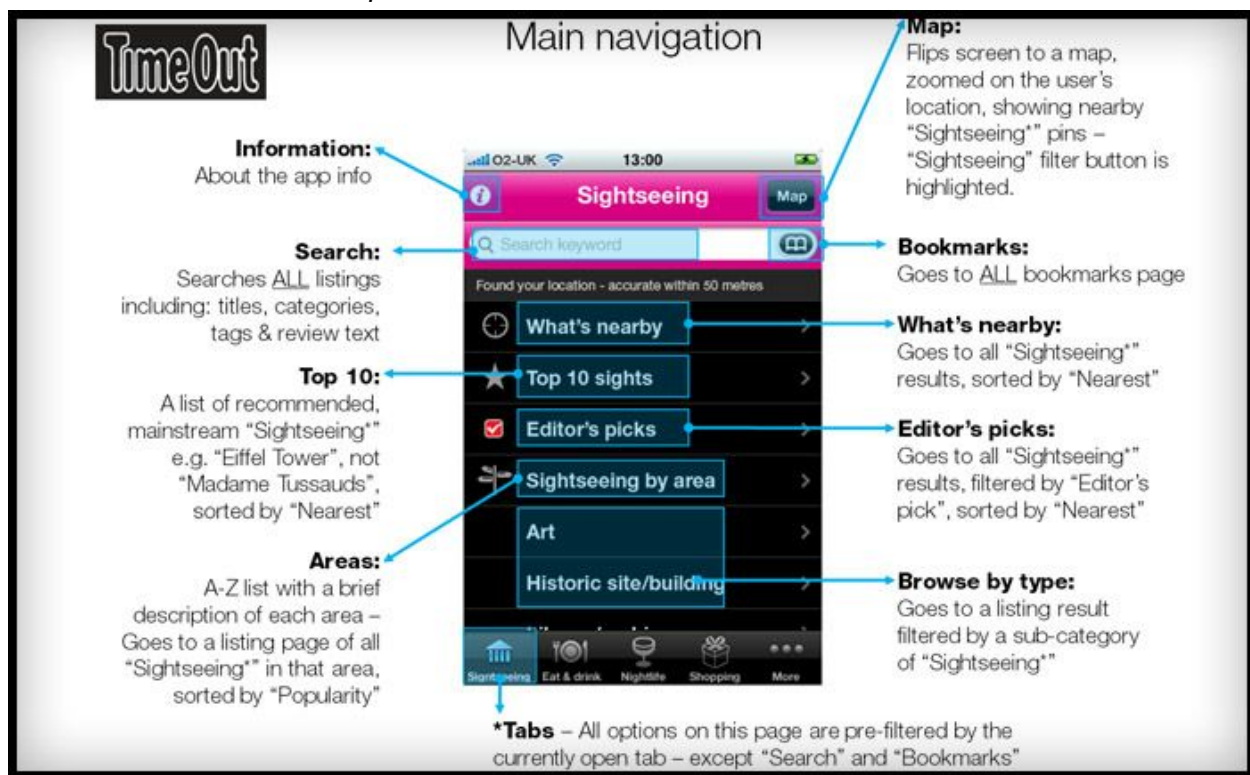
TimeOut

Main navigation

Information:
About the app info

Search:
Searches ALL listings including: titles, categories, tags & review text

Top 10:
A list of recommended, mainstream "Sightseeing*" e.g. "Eiffel Tower", not "Madame Tussauds", sorted by "Nearest"

Areas:
A-Z list with a brief description of each area – Goes to a listing page of all "Sightseeing*" in that area, sorted by "Popularity"

O2-UK 13:00

Sightseeing

Map

Search keyword

Found your location - accurate within 50 metres

What's nearby

Top 10 sights

Editor's picks

Sightseeing by area

Art

Historic site/building

Sightseeing Eat & drink Nightlife Shopping More

Map:
Flips screen to a map, zoomed on the user's location, showing nearby "Sightseeing*" pins – "Sightseeing" filter button is highlighted.

Bookmarks:
Goes to ALL bookmarks page

What's nearby:
Goes to all "Sightseeing*" results, sorted by "Nearest"

Editor's picks:
Goes to all "Sightseeing*" results, filtered by "Editor's pick", sorted by "Nearest"

Browse by type:
Goes to a listing result filtered by a sub-category of "Sightseeing*"

*Tabs – All options on this page are pre-filtered by the currently open tab – except "Search" and "Bookmarks"